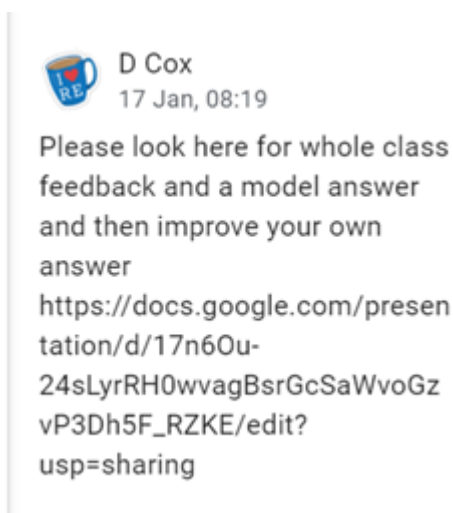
I ♥ RE

D Cox
17 Jan, 08:19

Please look here for whole class feedback and a model answer and then improve your own answer https://docs.google.com/presentation/d/17n6Ou-24sLyrRH0wvagBsrGcSaWvoGzvP3Dh5F_RZKE/edit?usp=sharing